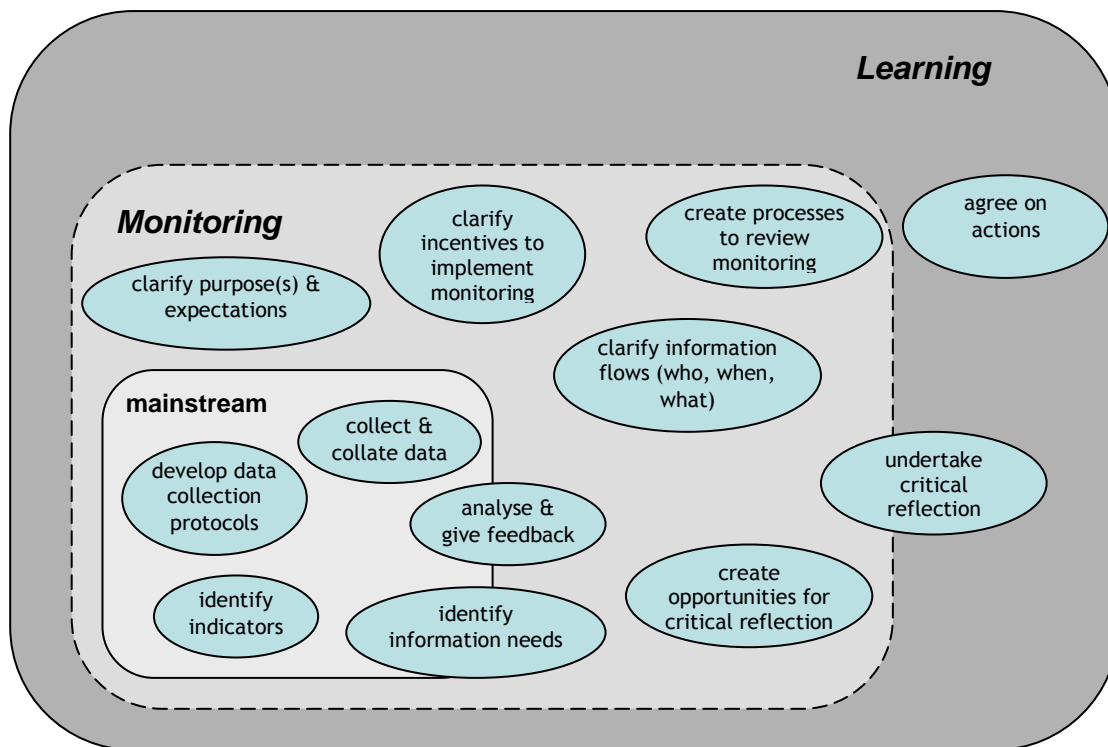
Learning

Monitoring

clarify incentives to implement monitoring

create processes to review monitoring

agree on actions

clarify purpose(s) & expectations

clarify information flows (who, when, what)

mainstream

collect & collate data

develop data collection protocols

analyse & give feedback

undertake critical reflection

create opportunities for critical reflection

identify indicators

identify information needs